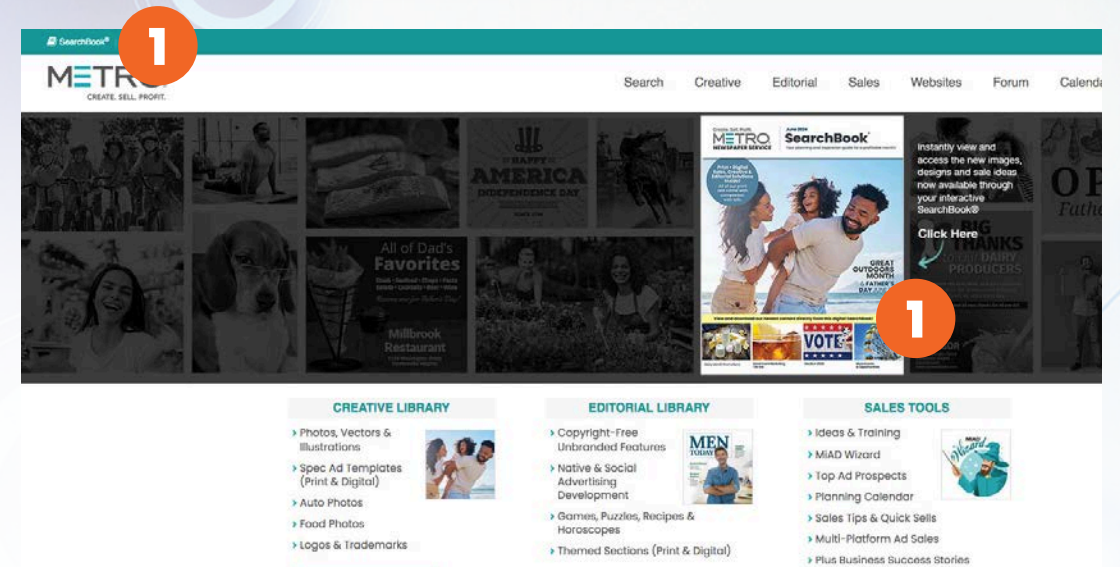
SearchBook®

1

METRO
CREATE. SELL. PROFIT.

Search Creative Editorial Sales Websites Forum Calenda

HAPPY AMERICA INDEPENDENCE DAY

All of Dad's Favorites

Millbrook Restaurant

METRO NEWSPAPER SERVICE SearchBook

GREAT OUTDOORS MONTH & FATHER'S DAY

VOTE

Instantly view and access the new images, designs and sale ideas now available through your interactive SearchBook®

Click Here

THANKS DAIRY PRODUCERS

OP Fathe

1

CREATIVE LIBRARY
› Photos, Vectors & Illustrations
› Spec Ad Templates (Print & Digital)
› Auto Photos
› Food Photos
› Logos & Trademarks

EDITORIAL LIBRARY
› Copyright-Free Unbranded Features
› Native & Social Advertising Development
› Games, Puzzles, Recipes & Horoscopes
› Themed Sections (Print & Digital)

MEN TODAY

SALES TOOLS
› Ideas & Training
› MiAD Wizard
› Top Ad Prospects
› Planning Calendar
› Sales Tips & Quick Sells
› Multi-Platform Ad Sales
› Plus Business Success Stories

MiAD Wizard